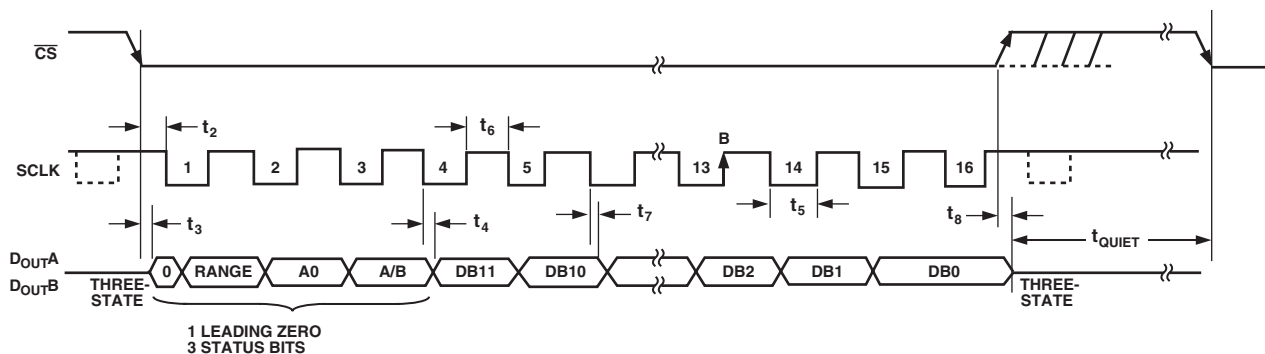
$\overline{CS}$

$t_2$

$t_6$

B

SCLK

1 2 3 4 5 13 14 15 16

$t_3$

$t_4$

$t_7$

$t_5$

$t_8$

$D_{OUT}A$

$D_{OUT}B$

$t_{QUIET}$

THREE-STATE

0 RANGE A0 A/B DB11 DB10 DB2 DB1 DB0

THREE-STATE

1 LEADING ZERO
3 STATUS BITS